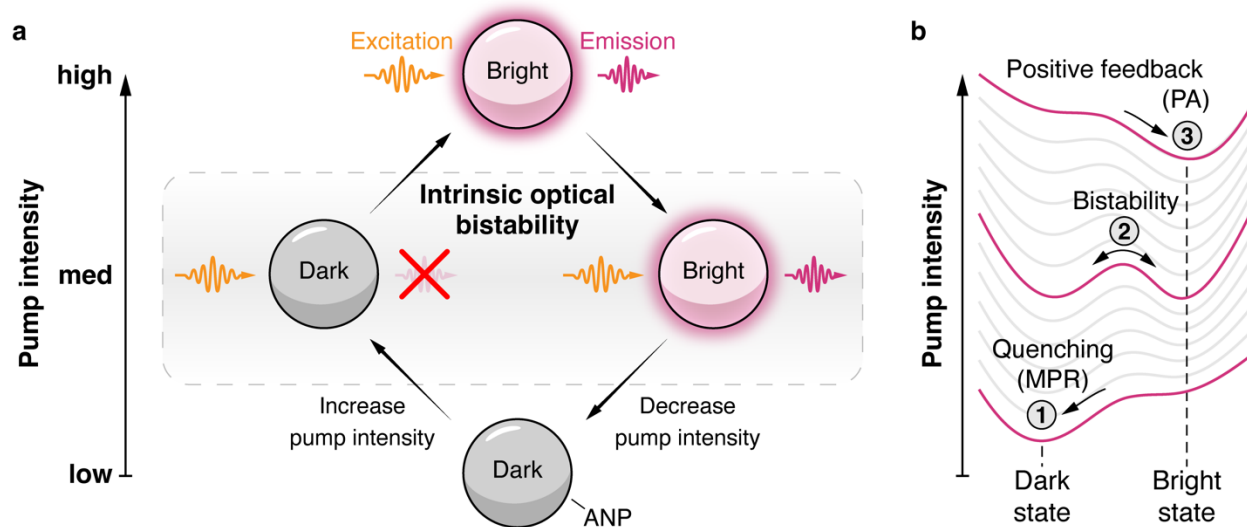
a

Pump intensity

high

med

low

Excitation

Bright

Emission

Intrinsic optical bistability

Dark

Bright

Increase pump intensity

Decrease pump intensity

Dark

ANP

b

Positive feedback (PA)

3

Bistability

2

Quenching (MPR)

1

Pump intensity

Dark state

Bright state